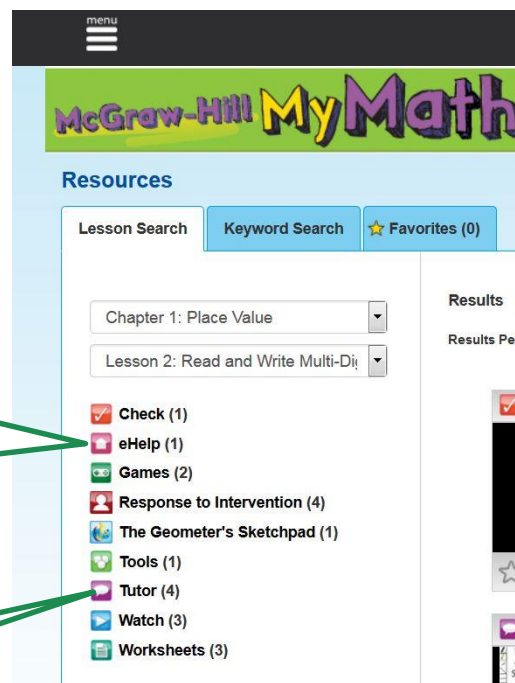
menu

McGraw-Hill MyMath

Resources

Lesson Search | Keyword Search | Favorites (0)

Chapter 1: Place Value

Lesson 2: Read and Write Multi-Di

Check (1)
eHelp (1)
Games (2)
Response to Intervention (4)
The Geometer's Sketchpad (1)
Tools (1)
Tutor (4)
Watch (3)
Worksheets (3)

Results

Results Pe